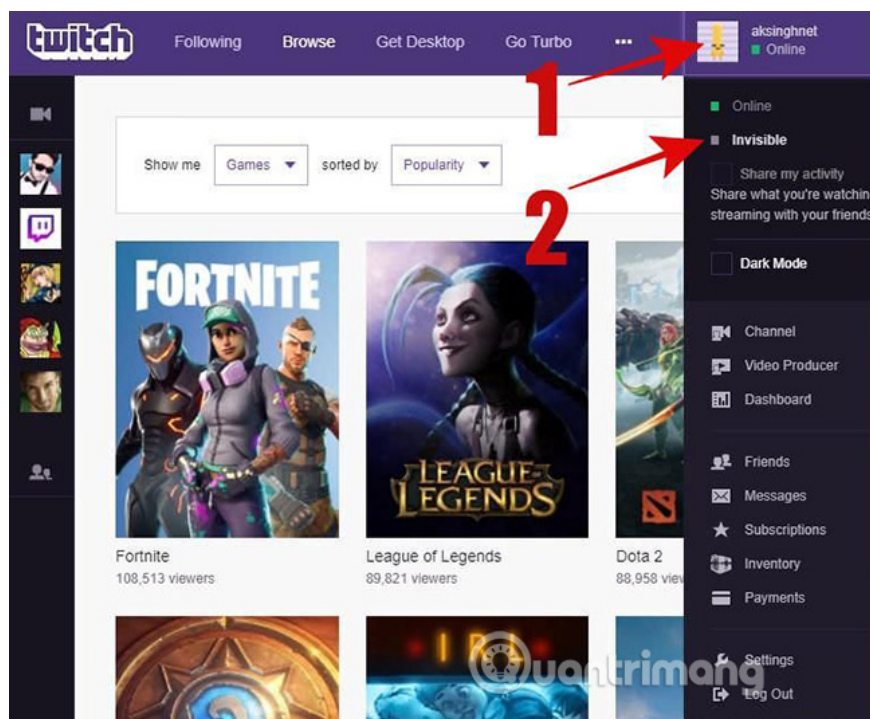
twitch Following Browse Get Desktop Go Turbo ···

aksinghnet
Online

1

Online
Invisible

2

Share my activity
Share what you're watchin
streaming with your friends

Dark Mode

Show me Games sorted by Popularity

Channel
Video Producer
Dashboard

Friends
Messages
Subscriptions
Inventory
Payments

Settings
Log Out

FORTNITE
Fortnite
108,513 viewers

LEAGUE OF LEGENDS
League of Legends
89,821 viewers

Dota 2
88,958 vie

Quantrimang